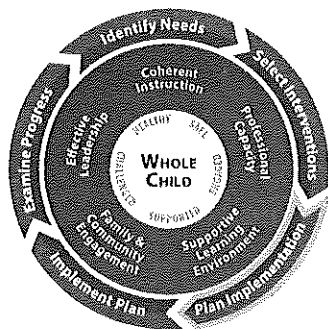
Identify Needs

Select Interventions

Plan Implementation

Implement Plan

Examine Progress

Coherent Instruction

Professional Capacity

Supportive Learning Environment

Family & Community Engagement

Effective Leadership

HEALTHY

SAFE

ENGAGED

SUPPORTED

CHALLENGED

WHOLE CHILD